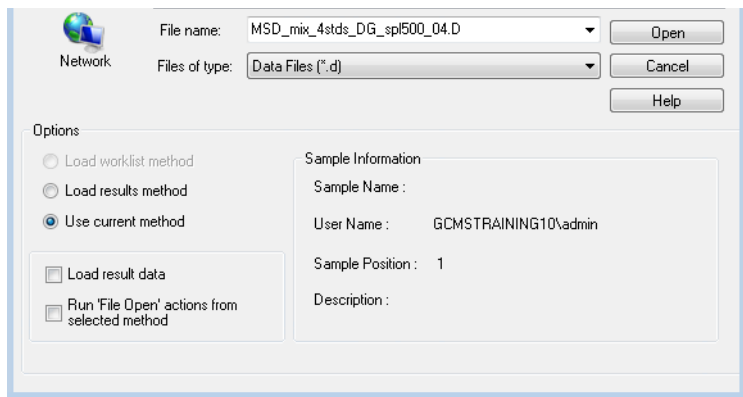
Network

File name: MSD_mix_4stds_DG_spl500_04.D

Files of type: Data Files (*.d)

Open

Cancel

Help

Options

Load worklist method

Load results method

Use current method

Load result data

Run 'File Open' actions from selected method

Sample Information

Sample Name :

User Name : GCMSTRAINING10\admin

Sample Position : 1

Description :